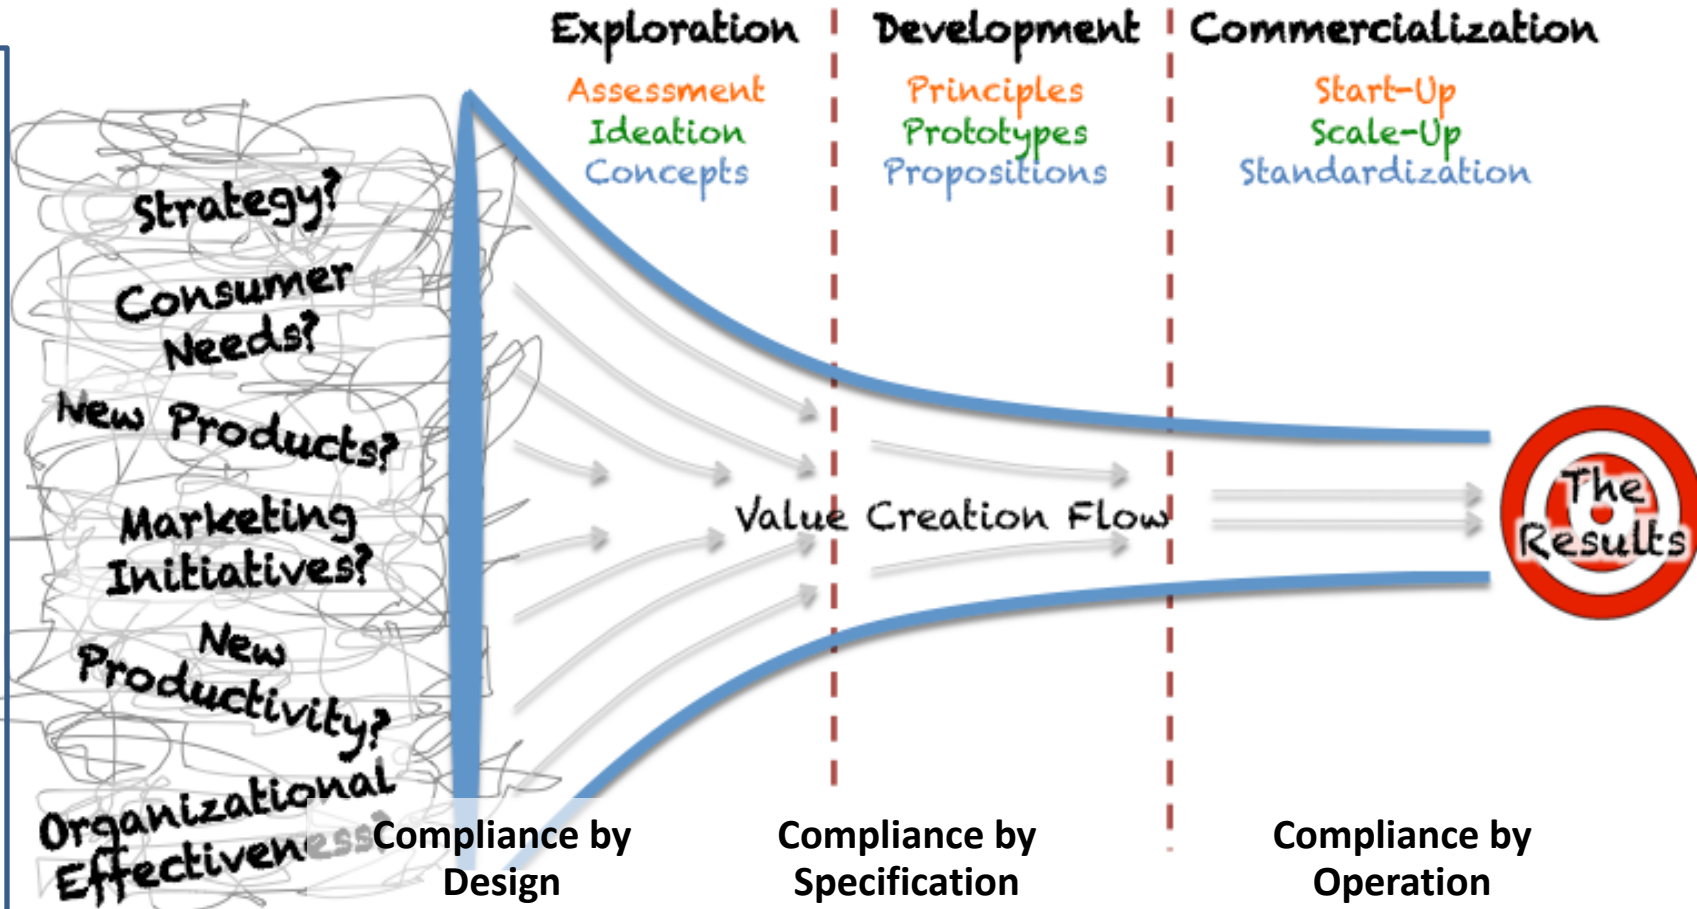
Exploration
Assessment
Ideation
Concepts

Development
Principles
Prototypes
Propositions

Commercialization
Start-Up
Scale-Up
Standardization

Strategy?
Consumer Needs?
New Products?
Marketing Initiatives?
New Productivity?
Organizational Effectiveness?

Value Creation Flow

The Results

Compliance by Design

Compliance by Specification

Compliance by Operation